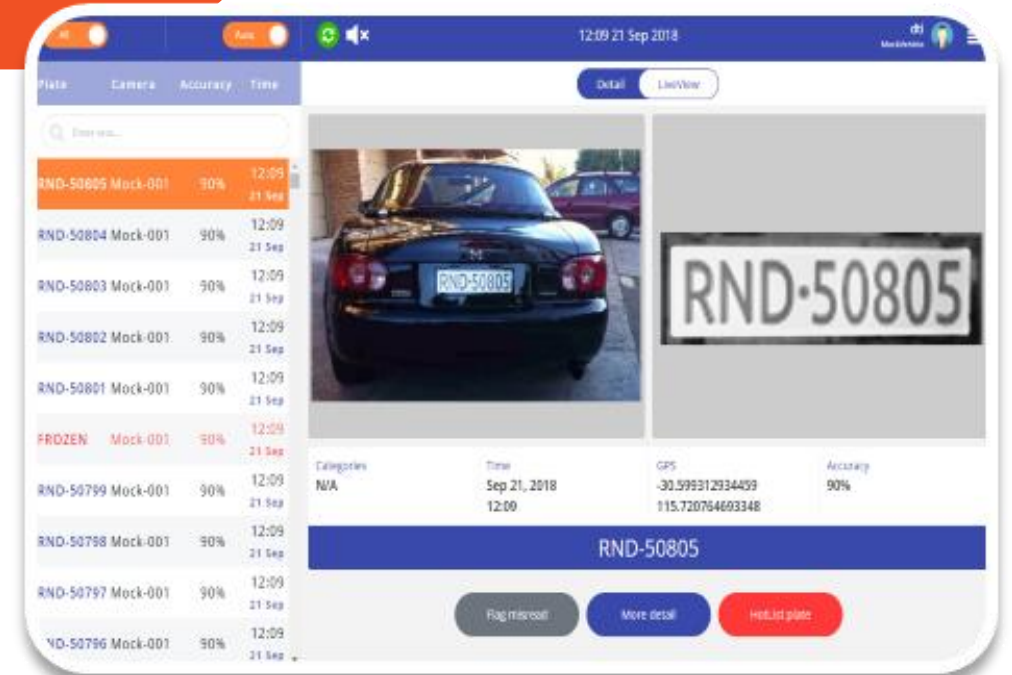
All

Auto

12:09 21 Sep 2018

dti

| Plate | Camera | Accuracy | Time |
|---|---|---|---|
| RND-50805 | Mock-001 | 90% | 12:09 21 Sep |
| RND-50804 | Mock-001 | 90% | 12:09 21 Sep |
| RND-50803 | Mock-001 | 90% | 12:09 21 Sep |
| RND-50802 | Mock-001 | 90% | 12:09 21 Sep |
| RND-50801 | Mock-001 | 90% | 12:09 21 Sep |
| FROZEN | Mock-001 | 90% | 12:09 21 Sep |
| RND-50799 | Mock-001 | 90% | 12:09 21 Sep |
| RND-50798 | Mock-001 | 90% | 12:09 21 Sep |
| RND-50797 | Mock-001 | 90% | 12:09 21 Sep |
| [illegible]ND-50796 | Mock-001 | 90% | 12:09 21 Sep |

Enter text...

Detail LiveView

RND-50805

RND-50805

| Categories | Time | GPS | Accuracy |
|---|---|---|---|
| N/A | Sep 21, 2018 12:09 | -30.599312934459 115.720764693348 | 90% |

RND-50805

Flag misread

More detail

HotList plate